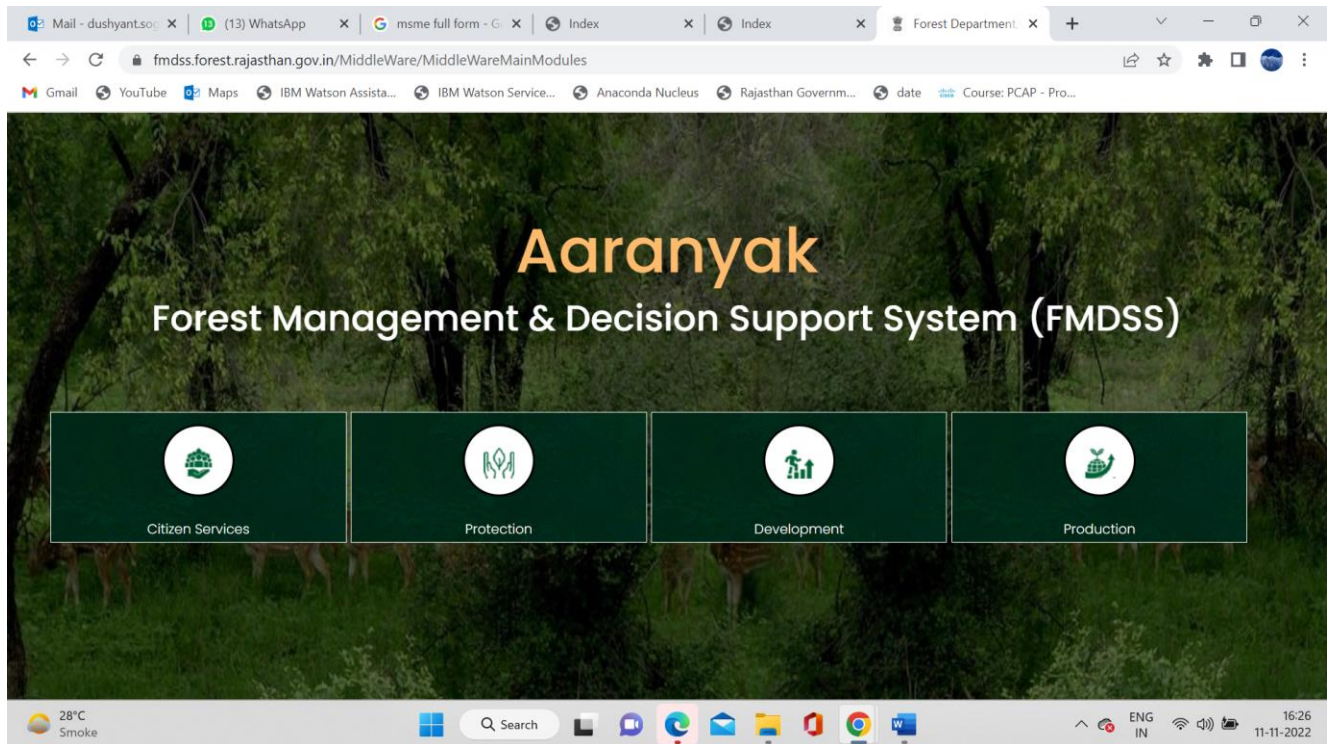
Mail - dushyant.sog × (13) WhatsApp × msme full form - G × Index × Index × Forest Department × +

fmdss.forest.rajasthan.gov.in/MiddleWare/MiddleWareMainModules

Gmail YouTube Maps IBM Watson Assista... IBM Watson Service... Anaconda Nucleus Rajasthan Governm... date Course: PCAP - Pro...

Aaranyak

Forest Management & Decision Support System (FMDSS)

Citizen Services

Protection

Development

Production

28°C
Smoke

Search

ENG
IN

16:26
11-11-2022